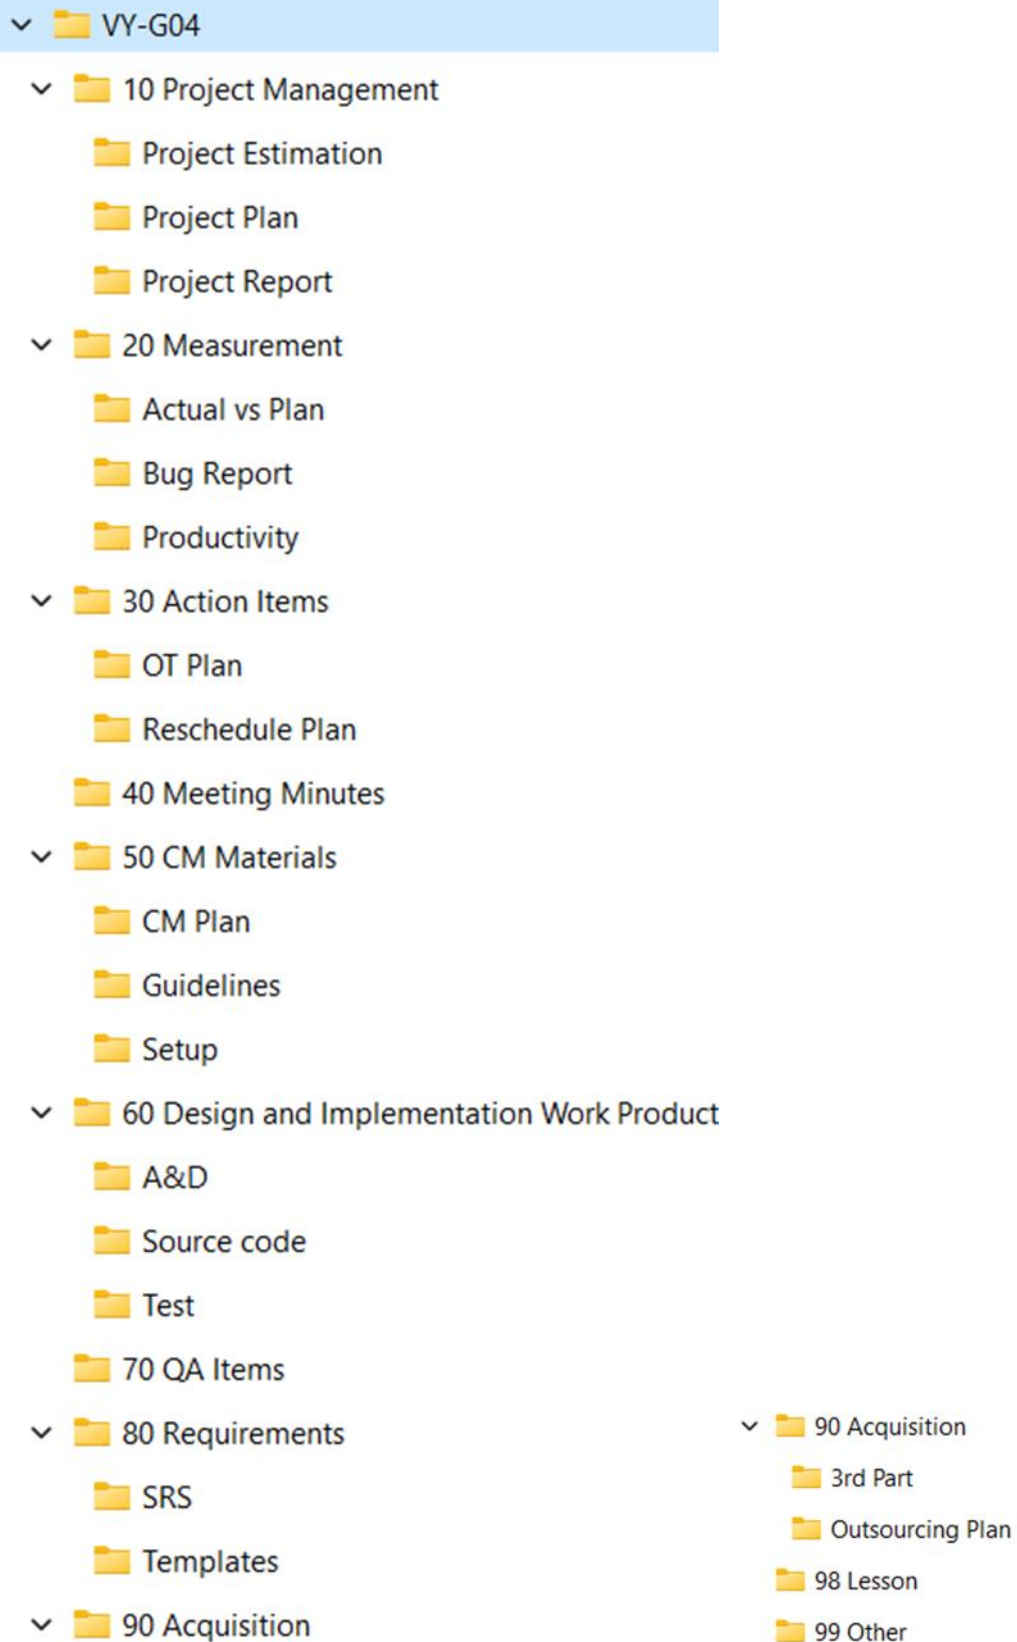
VY-G04
10 Project Management
Project Estimation
Project Plan
Project Report
20 Measurement
Actual vs Plan
Bug Report
Productivity
30 Action Items
OT Plan
Reschedule Plan
40 Meeting Minutes
50 CM Materials
CM Plan
Guidelines
Setup
60 Design and Implementation Work Product
A&D
Source code
Test
70 QA Items
80 Requirements
SRS
Templates
90 Acquisition

90 Acquisition
3rd Part
Outsourcing Plan
98 Lesson
99 Other